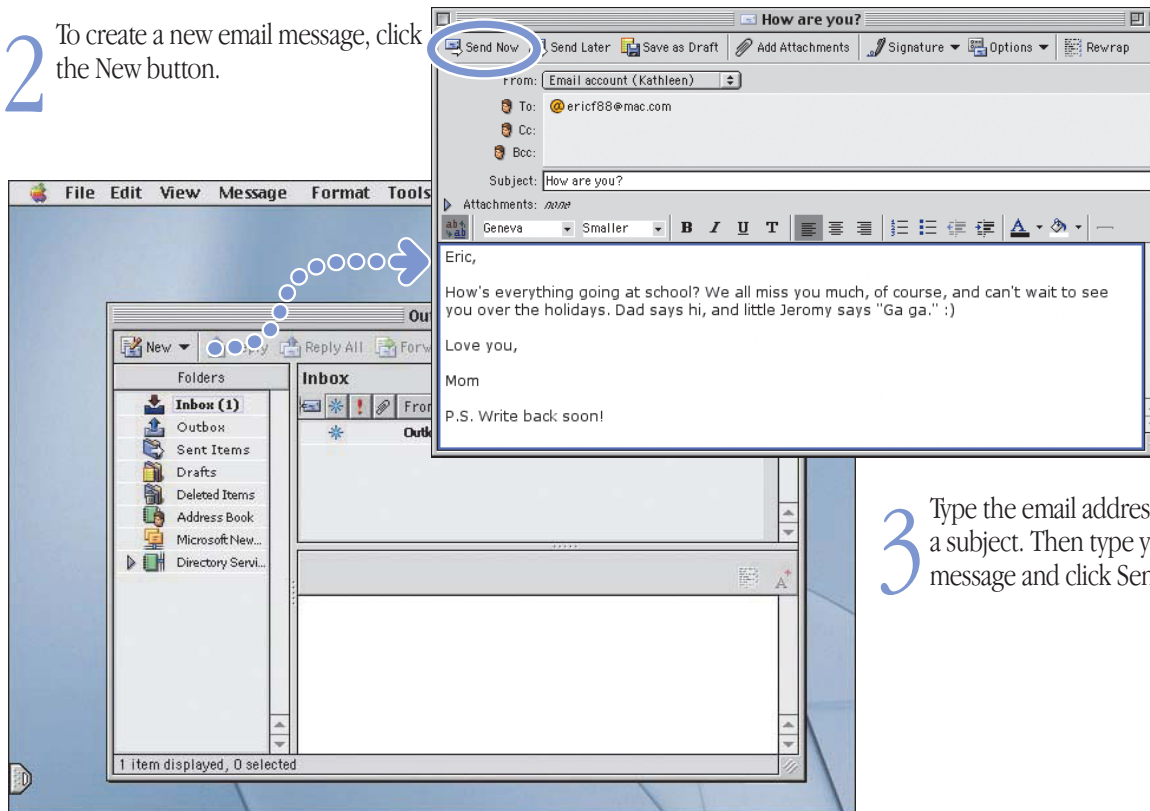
2 To create a new email message, click the New button.

How are you?

Send Now | Send Later | Save as Draft | Add Attachments | Signature ▾ | Options ▾ | Rewrap

From: Email account (Kathleen)

To: ericf88@mac.com

Cc:

Bcc:

Subject: How are you?

Attachments: none

Geneva | Smaller | B | I | U | T

Eric,

How's everything going at school? We all miss you much, of course, and can't wait to see you over the holidays. Dad says hi, and little Jeromy says "Ga ga." :)

Love you,

Mom

P.S. Write back soon!

File Edit View Message Format Tools

Out

New ▾ | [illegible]ply | Reply All | Forw

Folders

Inbox (1)
Outbox
Sent Items
Drafts
Deleted Items
Address Book
Microsoft New...
Directory Servi...

Inbox

Fro

Outl

1 item displayed, 0 selected

3 Type the email addres a subject. Then type y message and click Sen